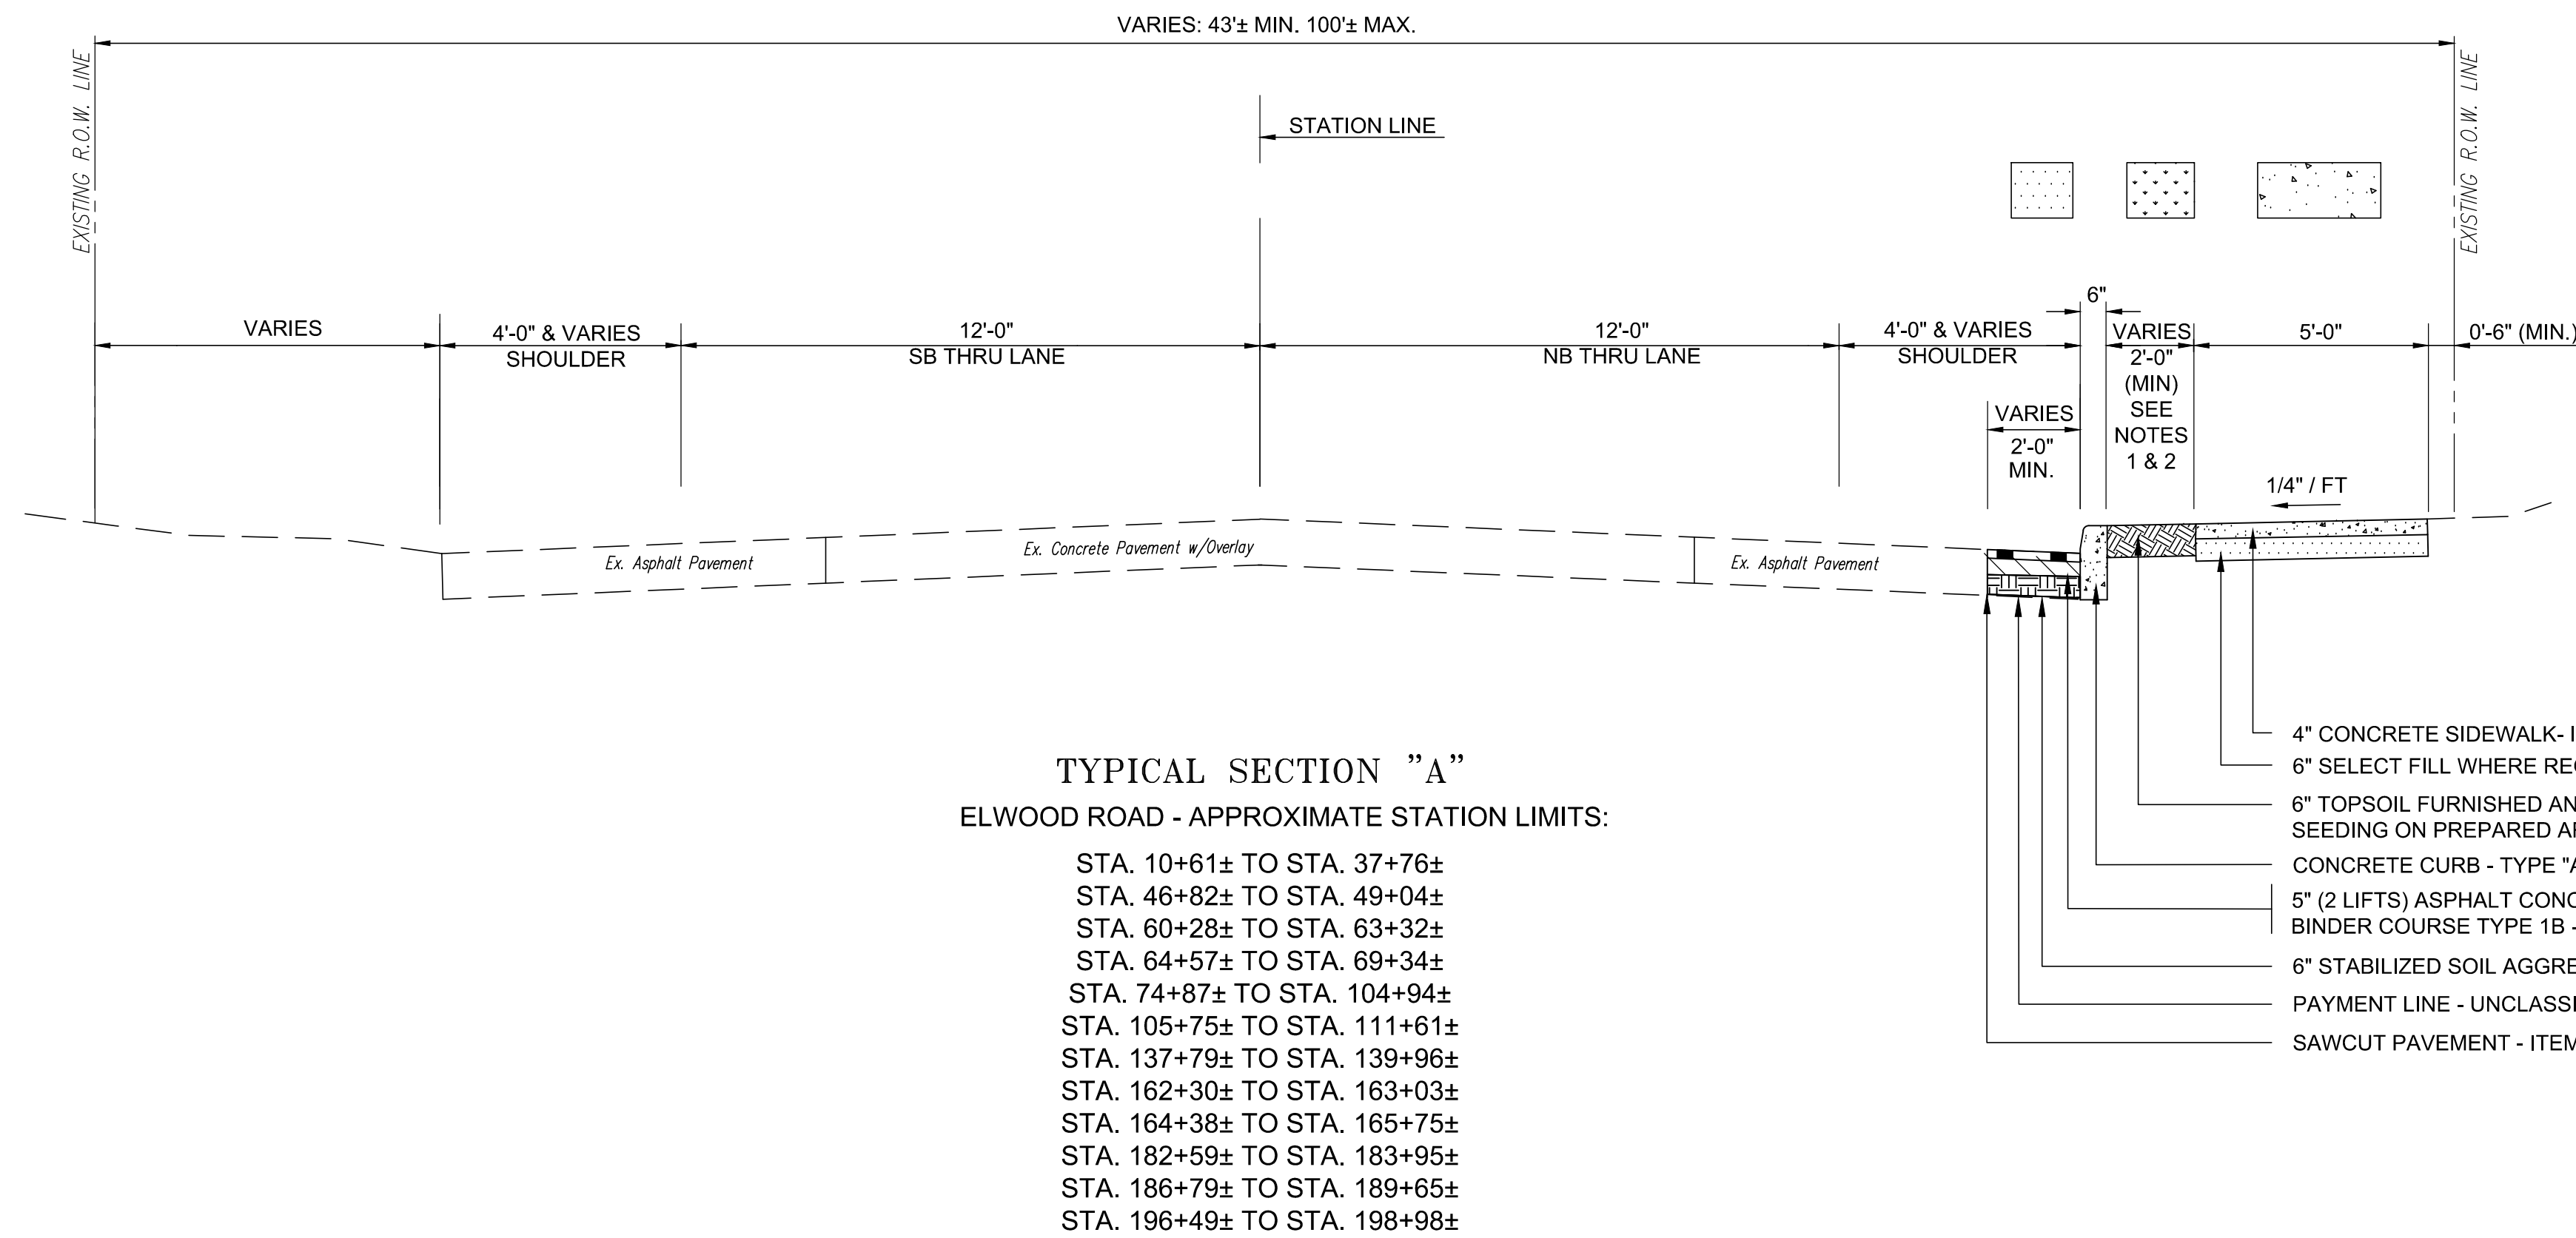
VARIES: 43'± MIN. 100'± MAX.

EXISTING R.O.W. LINE

STATION LINE

EXISTING R.O.W. LINE

6"

VARIES

4'-0" & VARIES SHOULDER

12'-0" SB THRU LANE

12'-0" NB THRU LANE

4'-0" & VARIES SHOULDER

VARIES 2'-0" (MIN) SEE NOTES 1 & 2

5'-0"

0'-6" (MIN.)

VARIES 2'-0" MIN.

1/4" / FT

Ex. Asphalt Pavement

Ex. Concrete Pavement w/Overlay

Ex. Asphalt Pavement

4" CONCRETE SIDEWALK- I

6" SELECT FILL WHERE RE

6" TOPSOIL FURNISHED AN SEEDING ON PREPARED A

CONCRETE CURB - TYPE "A

5" (2 LIFTS) ASPHALT CONC BINDER COURSE TYPE 1B -

6" STABILIZED SOIL AGGRE

PAYMENT LINE - UNCLASS

SAWCUT PAVEMENT - ITEM

TYPICAL SECTION "A"

ELWOOD ROAD - APPROXIMATE STATION LIMITS:

STA. 10+61± TO STA. 37+76±
STA. 46+82± TO STA. 49+04±
STA. 60+28± TO STA. 63+32±
STA. 64+57± TO STA. 69+34±
STA. 74+87± TO STA. 104+94±
STA. 105+75± TO STA. 111+61±
STA. 137+79± TO STA. 139+96±
STA. 162+30± TO STA. 163+03±
STA. 164+38± TO STA. 165+75±
STA. 182+59± TO STA. 183+95±
STA. 186+79± TO STA. 189+65±
STA. 196+49± TO STA. 198+98±